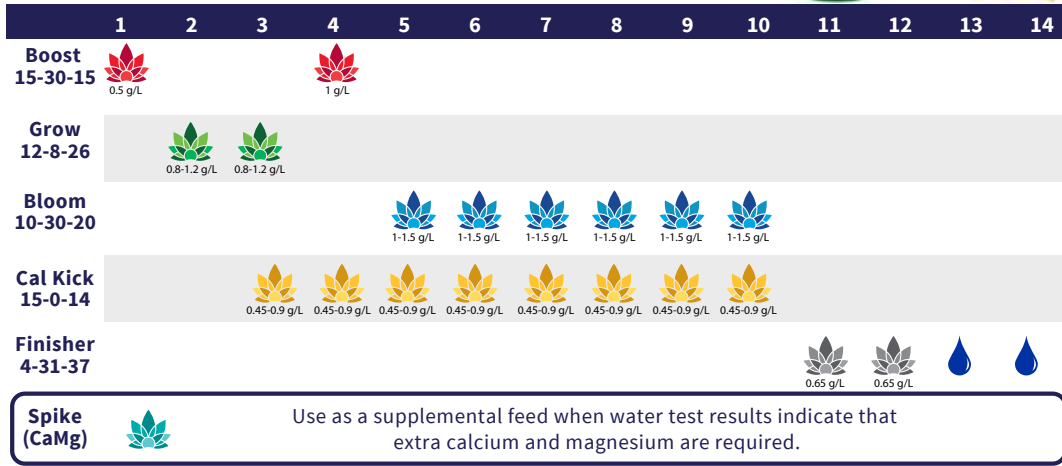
|  | 1 | 2 | 3 | 4 | 5 | 6 | 7 | 8 | 9 | 10 | 11 | 12 | 13 | 14 |
|---|---|---|---|---|---|---|---|---|---|---|---|---|---|---|
| Boost 15-30-15 | 0.5 g/L |  |  | 1 g/L |  |  |  |  |  |  |  |  |  |  |
| Grow 12-8-26 |  | 0.8-1.2 g/L | 0.8-1.2 g/L |  |  |  |  |  |  |  |  |  |  |  |
| Bloom 10-30-20 |  |  |  |  | 1-1.5 g/L | 1-1.5 g/L | 1-1.5 g/L | 1-1.5 g/L | 1-1.5 g/L | 1-1.5 g/L |  |  |  |  |
| Cal Kick 15-0-14 |  |  | 0.45-0.9 g/L | 0.45-0.9 g/L | 0.45-0.9 g/L | 0.45-0.9 g/L | 0.45-0.9 g/L | 0.45-0.9 g/L | 0.45-0.9 g/L | 0.45-0.9 g/L |  |  |  |  |
| Finisher 4-31-37 |  |  |  |  |  |  |  |  |  |  | 0.65 g/L | 0.65 g/L |  |  |

Spike (CaMg)

Use as a supplemental feed when water test results indicate that extra calcium and magnesium are required.